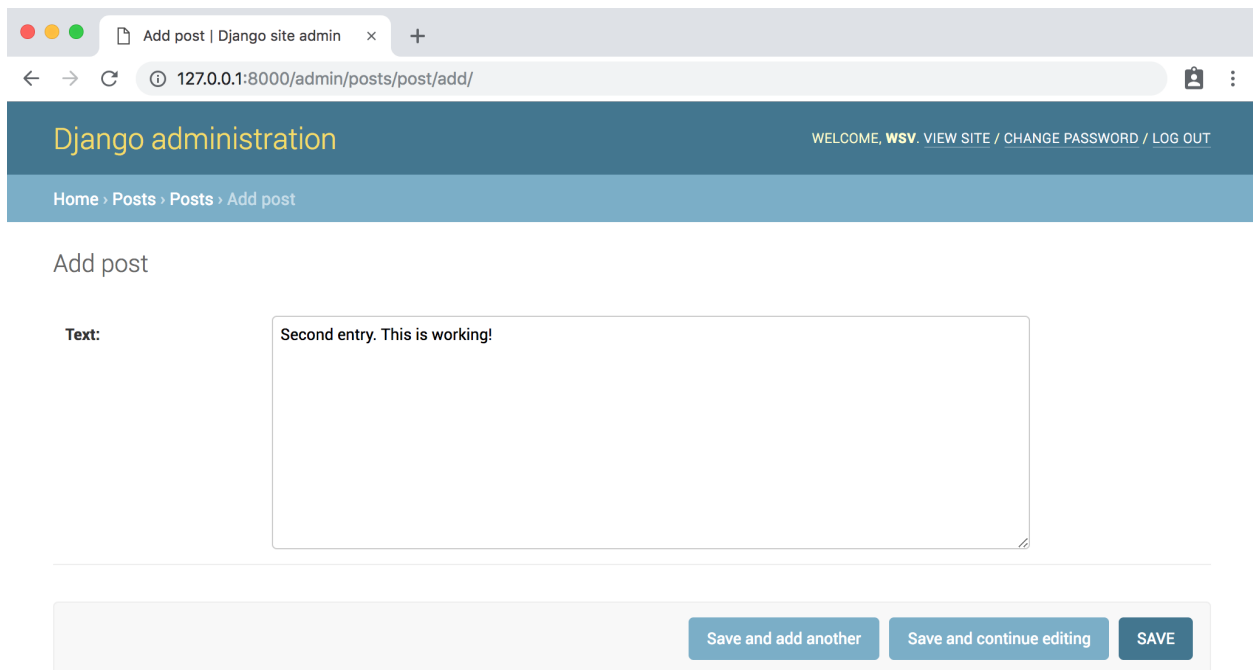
Add post | Django site admin ×
+
127.0.0.1:8000/admin/posts/post/add/

Django administration
WELCOME, WSV. VIEW SITE / CHANGE PASSWORD / LOG OUT

Home › Posts › Posts › Add post

Add post

Text:
Second entry. This is working!

Save and add another
Save and continue editing
SAVE